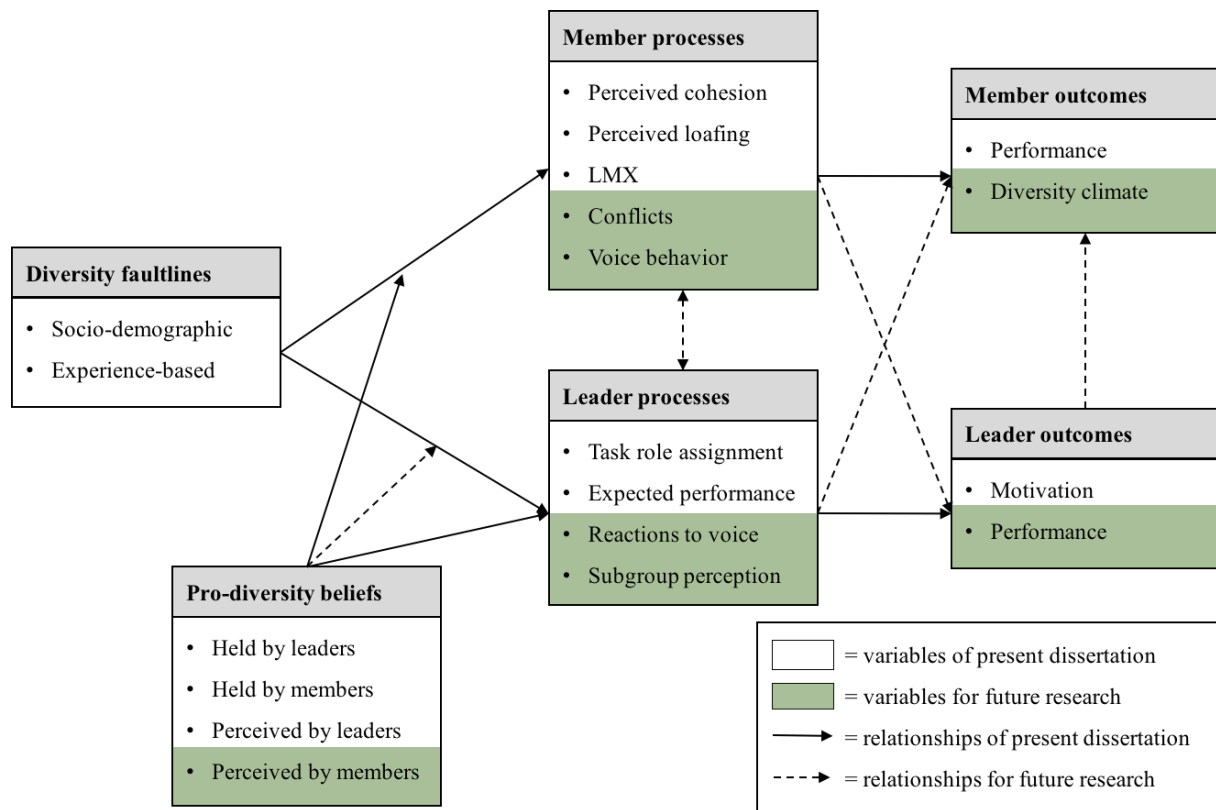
**Member processes**
- Perceived cohesion
- Perceived loafing
- LMX
- Conflicts
- Voice behavior

**Member outcomes**
- Performance
- Diversity climate

**Diversity faultlines**
- Socio-demographic
- Experience-based

**Leader processes**
- Task role assignment
- Expected performance
- Reactions to voice
- Subgroup perception

**Leader outcomes**
- Motivation
- Performance

**Pro-diversity beliefs**
- Held by leaders
- Held by members
- Perceived by leaders
- Perceived by members

= variables of present dissertation
= variables for future research
= relationships of present dissertation
= relationships for future research